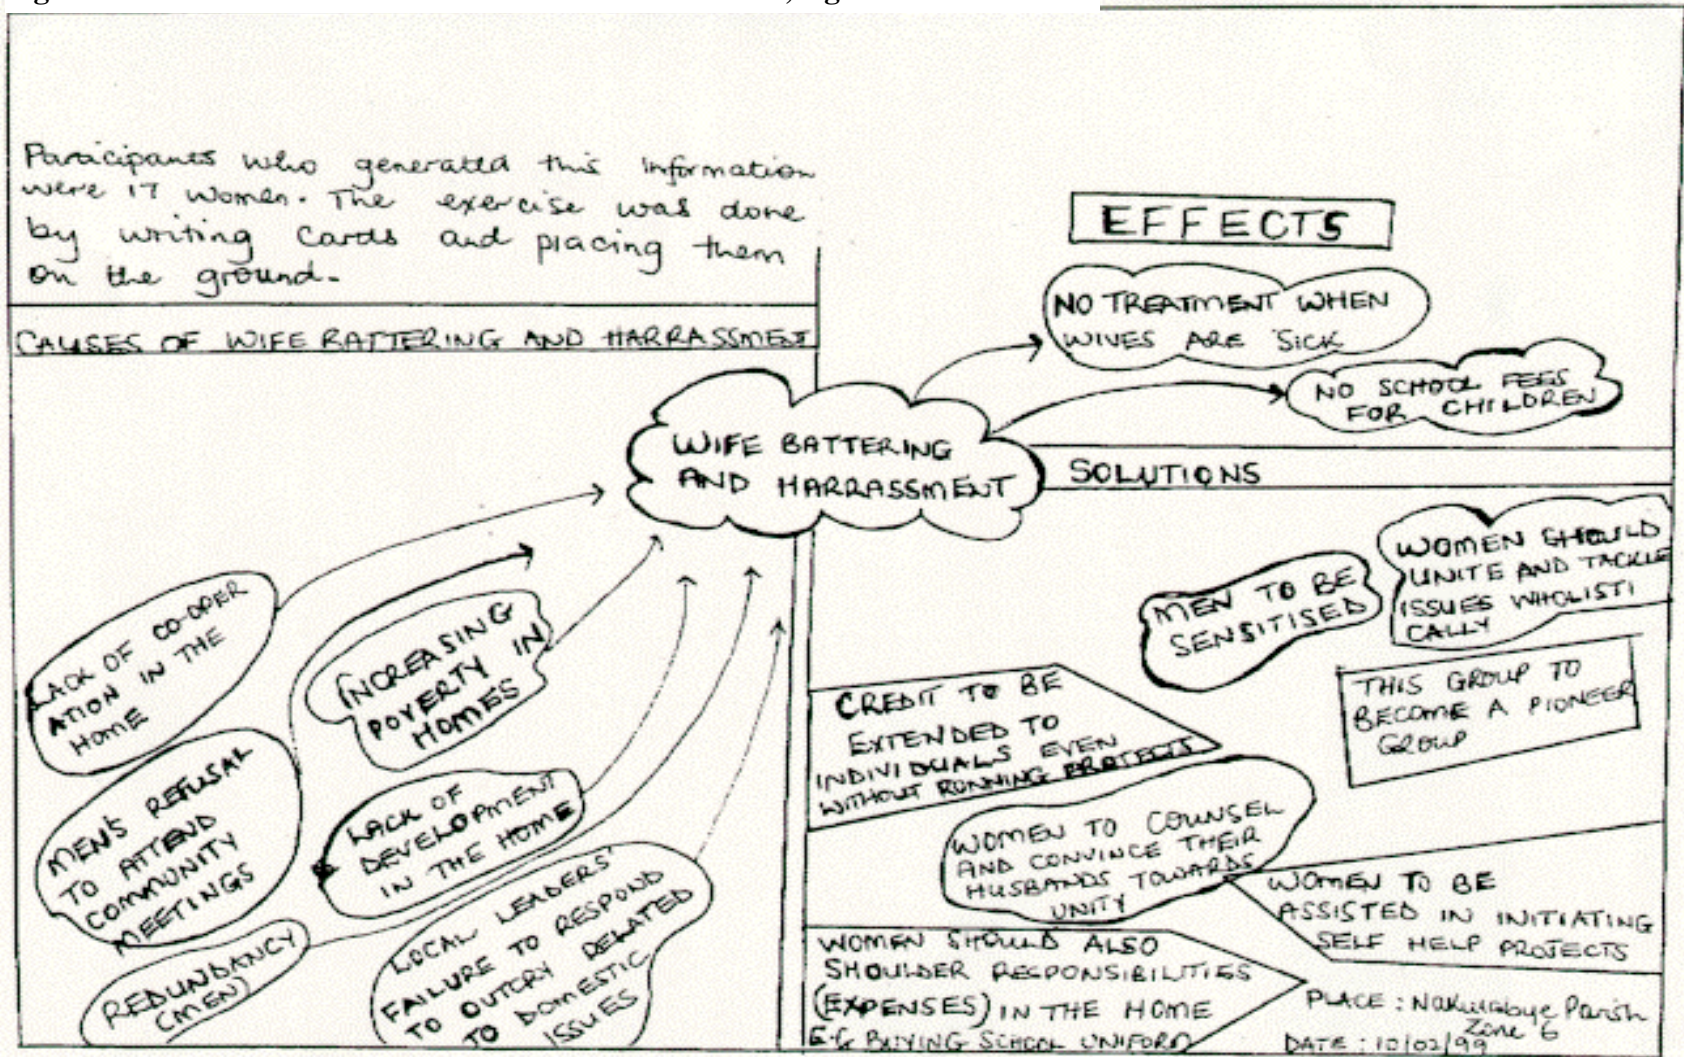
Paracipants who generated this information were 17 women. The exercise was done by writing Cards and placing them on the ground.

CAUSES OF WIFE BATTERING AND HARRASSMENT

WIFE BATTERING AND HARRASSMENT

LACK OF CO-OPERATION IN THE HOME

INCREASING POVERTY IN HOMES

MEN'S REFUSAL TO ATTEND COMMUNITY MEETINGS

LACK OF DEVELOPMENT IN THE HOME

REDUNDANCY (MEN)

LOCAL LEADERS' FAILURE TO RESPOND TO OUTCRY RELATED TO DOMESTIC ISSUES

EFFECTS

NO TREATMENT WHEN WIVES ARE SICK

NO SCHOOL FEES FOR CHILDREN

SOLUTIONS

MEN TO BE SENSITISED

WOMEN SHOULD UNITE AND TACKLE ISSUES WHOLISTICALLY

THIS GROUP TO BECOME A PIONEER GROUP

CREDIT TO BE EXTENDED TO INDIVIDUALS EVEN WITHOUT RUNNING PROJECTS

WOMEN TO COUNSEL AND CONVINCE THEIR HUSBANDS TOWARDS UNITY

WOMEN TO BE ASSISTED IN INITIATING SELF HELP PROJECTS

WOMEN SHOULD ALSO SHOULDER RESPONSIBILITIES (EXPENSES) IN THE HOME E.G BUYING SCHOOL UNIFORM

PLACE : Nakulabye Parish Zone 6
DATE : 10/02/99